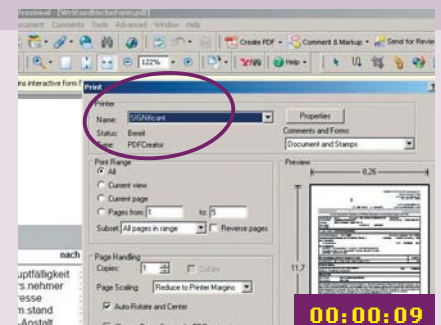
fessional - [WrStaedtischeForm.pdf]
ocument Comments Tools Advanced Window Help

Create PDF Comment & Markup Send for Review

122%

Help

ins interactive form f

Print

Printer

Name: SIGNificant

Properties

Status: Bereit

Type: PDFCreator

Comments and Forms:

Document and Stamps

Print Range

All

Current view

Current page

Pages from: 1 to: 5

Subset: All pages in range

Reverse pages

Preview

8,26

11,7

Page Handling

Copies: 1

Collate

Page Scaling: Reduce to Printer Margins

Auto-Rotate and Center

nach

uptfälligkeit

rs.nehmer

resse

m.stand

-Anstalt

00:00:09